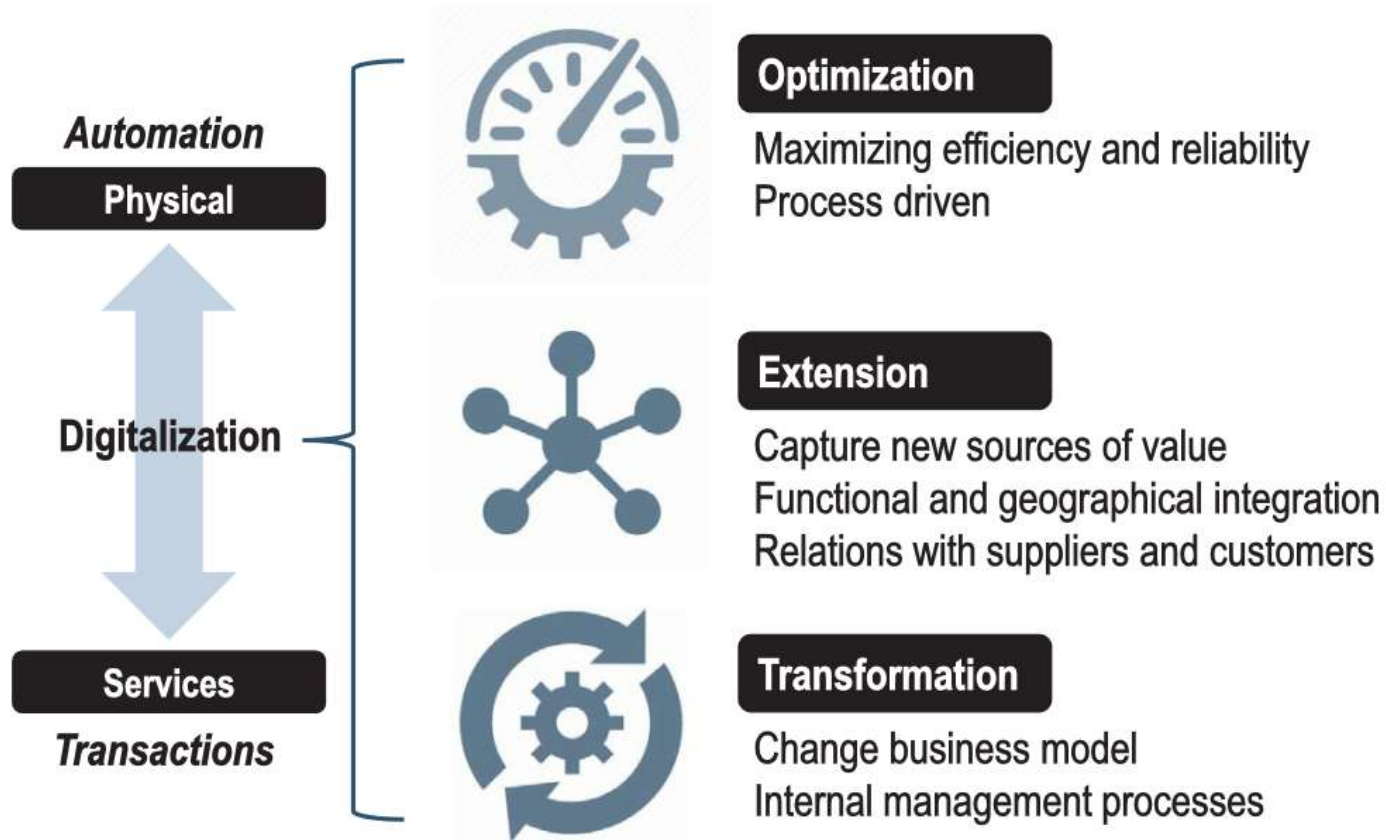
Automation
Physical

Digitalization

Services
Transactions

Optimization
Maximizing efficiency and reliability
Process driven

Extension
Capture new sources of value
Functional and geographical integration
Relations with suppliers and customers

Transformation
Change business model
Internal management processes